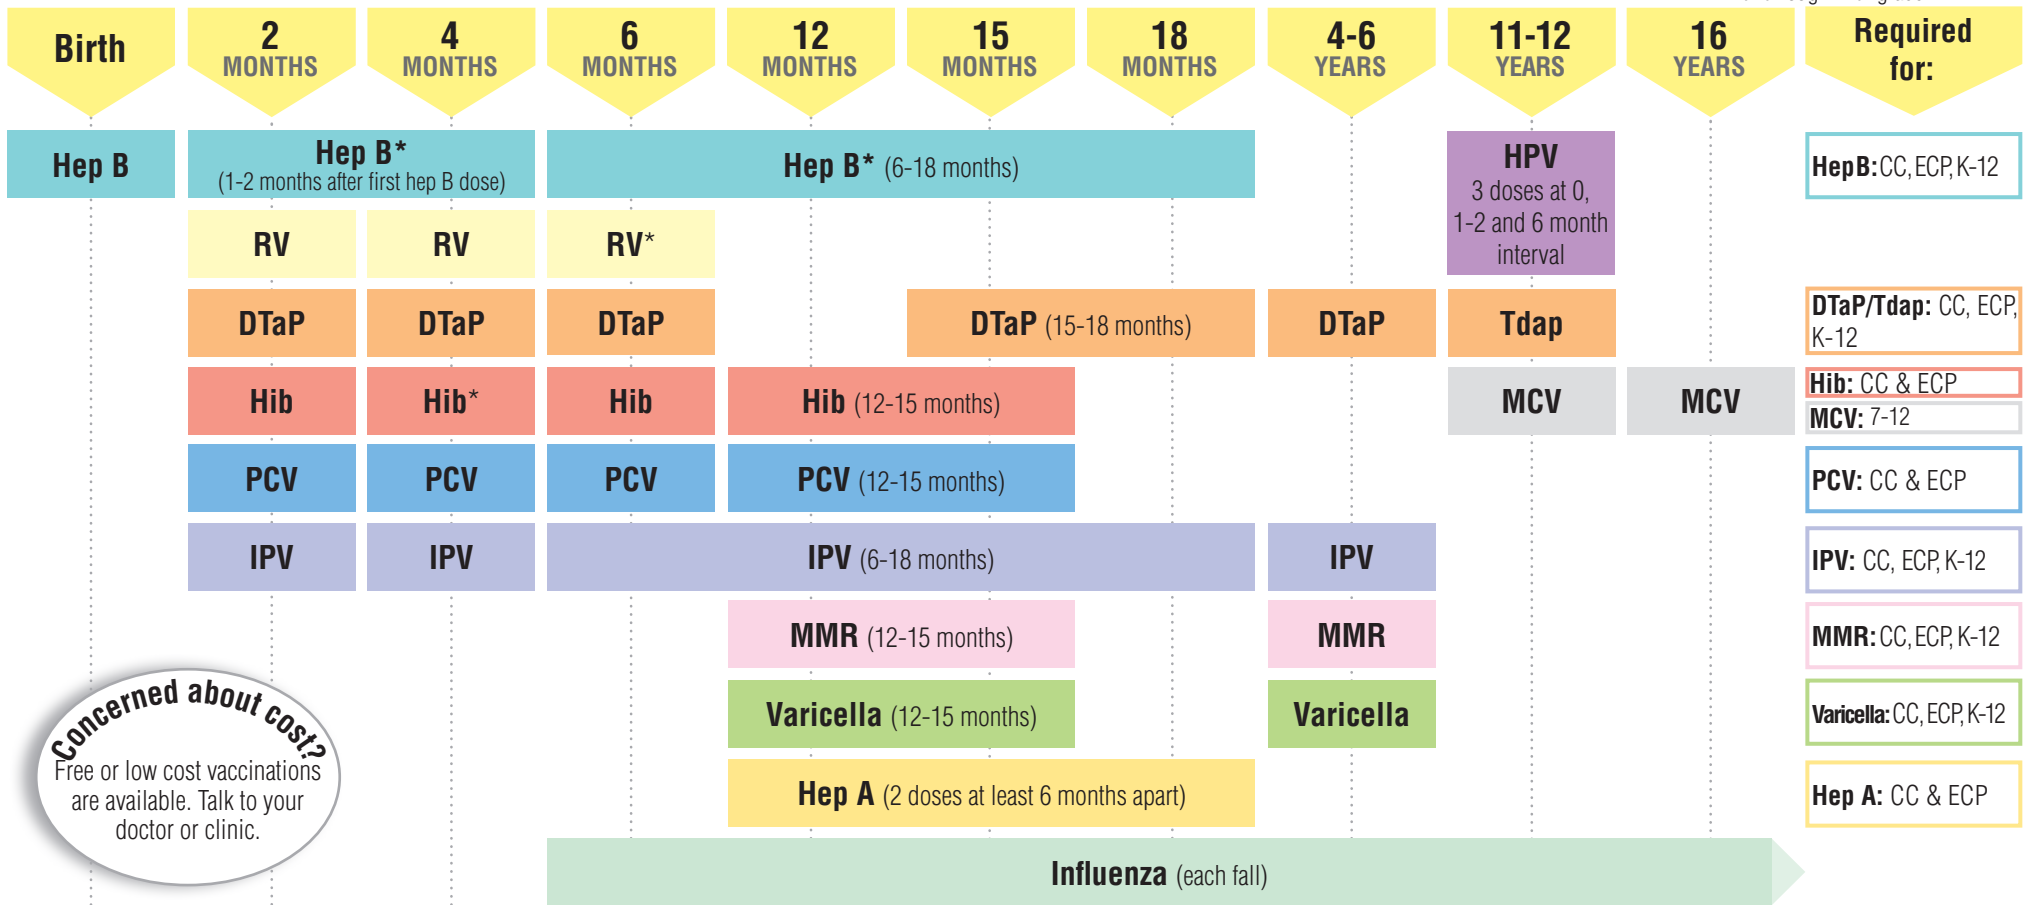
Birth

2 MONTHS

4 MONTHS

6 MONTHS

12 MONTHS

15 MONTHS

18 MONTHS

4-6 YEARS

11-12 YEARS

16 YEARS

Required for:

Hep B

Hep B* (1-2 months after first hep B dose)

Hep B* (6-18 months)

HPV 3 doses at 0, 1-2 and 6 month interval

HepB: CC, ECP, K-12

RV

RV

RV*

DTaP

DTaP

DTaP

DTaP (15-18 months)

DTaP

Tdap

DTaP/Tdap: CC, ECP, K-12

Hib

Hib*

Hib

Hib (12-15 months)

MCV

MCV

Hib: CC & ECP

MCV: 7-12

PCV

PCV

PCV

PCV (12-15 months)

PCV: CC & ECP

IPV

IPV

IPV (6-18 months)

IPV

IPV: CC, ECP, K-12

MMR (12-15 months)

MMR

MMR: CC, ECP, K-12

Varicella (12-15 months)

Varicella

Varicella: CC, ECP, K-12

Hep A (2 doses at least 6 months apart)

Hep A: CC & ECP

Influenza (each fall)

Concerned about cost?

Free or low cost vaccinations are available. Talk to your doctor or clinic.